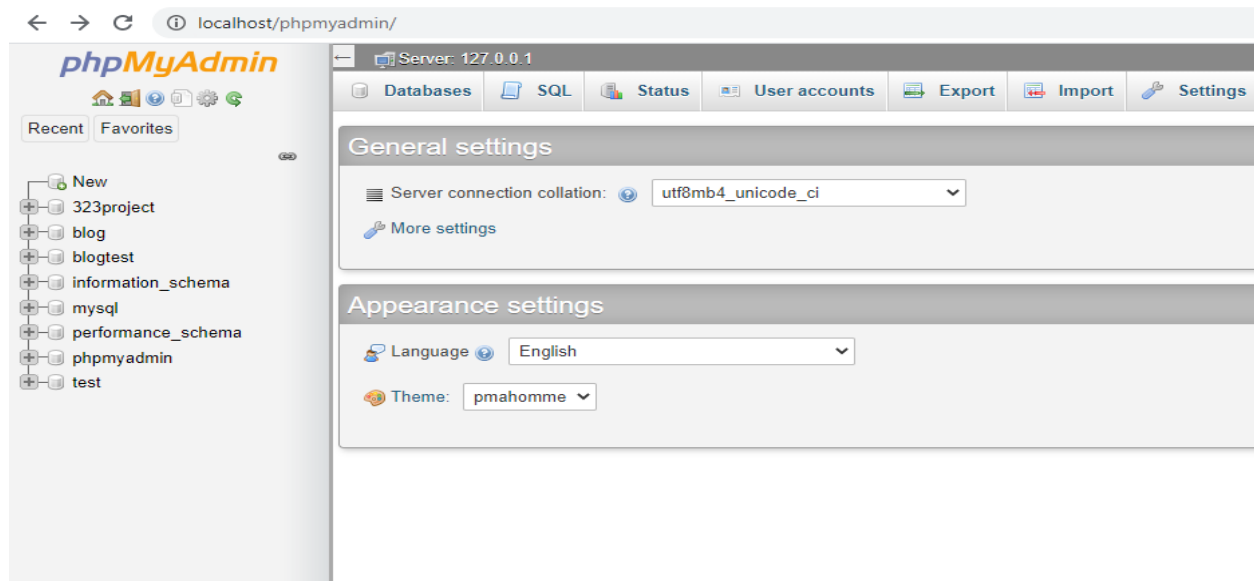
localhost/phpmyadmin/

phpMyAdmin

Recent Favorites

New
323project
blog
blogtest
information_schema
mysql
performance_schema
phpmyadmin
test

Server: 127.0.0.1

Databases SQL Status User accounts Export Import Settings

General settings

Server connection collation: utf8mb4_unicode_ci

More settings

Appearance settings

Language English

Theme: pmahomme